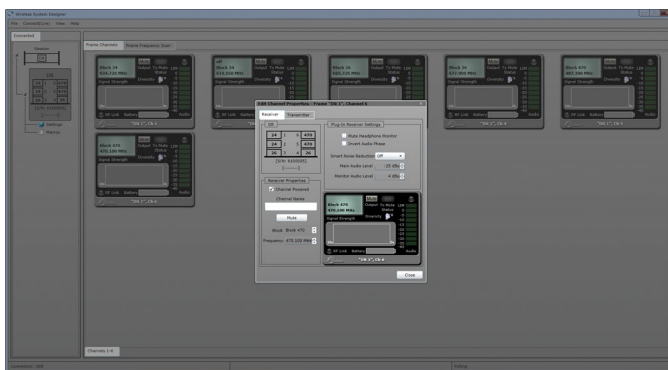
Wireless System Designer
File Connect(Live) View Help
Connected
Frame Channels
Frame Frequency Scan
Block 24
Block 24
Block 26
Block 26
Block 470
Block 470
Edit Channel Properties - Frame "SN 1", Channel 6
Receiver
Transmitter
24
24
26
470
470
26
Plug-In Receiver Settings
Mute Headphone Monitor
Invert Audio Phase
Smart Noise Reduction
Off
Main Audio Level
Monitor Audio Level
Receiver Properties
Channel Powered
Channel Name
Mute
Block
Block 470
Frequency
Block 470
Mute
Output
Tx Mute Status
Signal Strength
Diversity
RF Link
Battery
Audio
Close
Settings
Channels 1-6